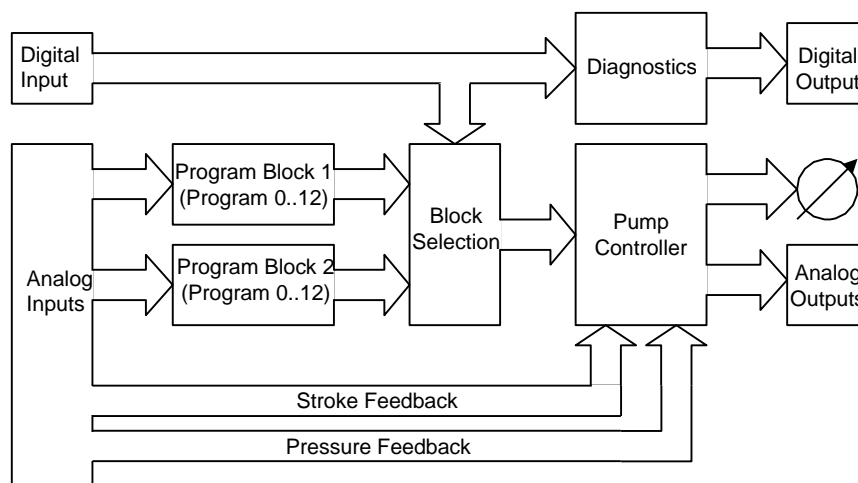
Digital Input

Diagnostics

Digital Output

Program Block 1 (Program 0..12)

Block Selection

Pump Controller

Analog Inputs

Program Block 2 (Program 0..12)

Analog Outputs

Stroke Feedback

Pressure Feedback